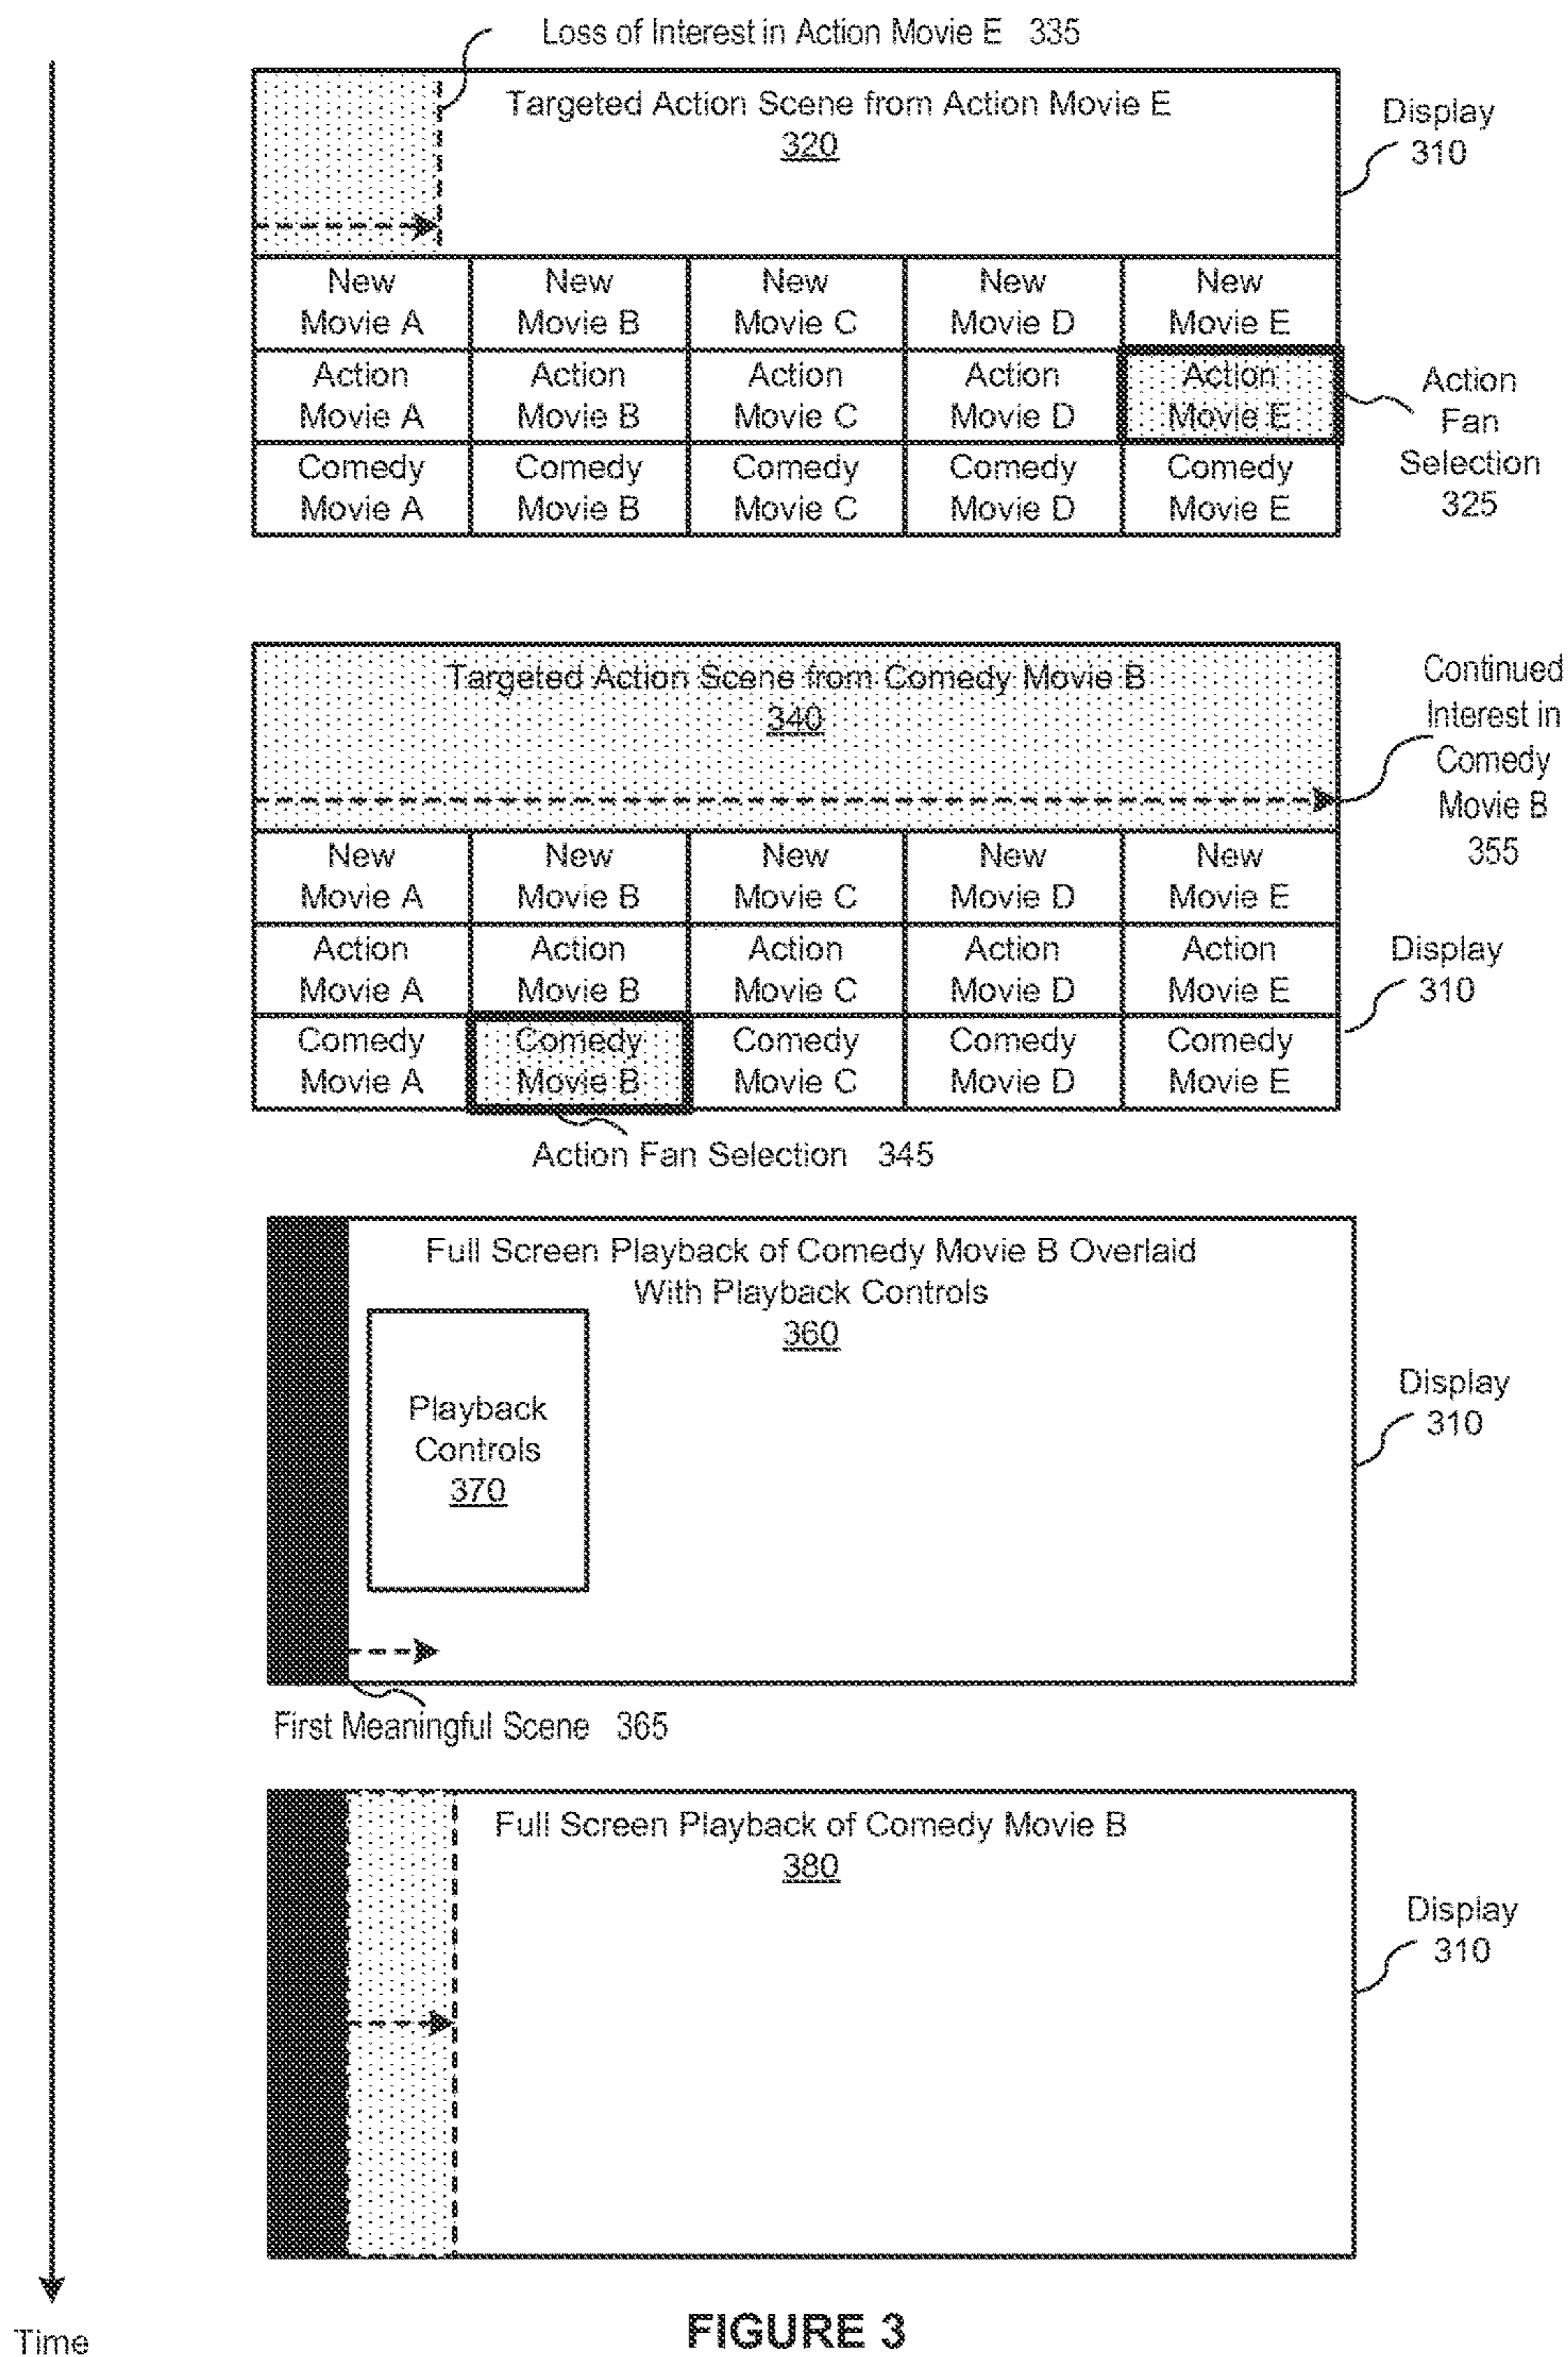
Loss of Interest in Action Movie E 335

Targeted Action Scene from Action Movie E
320

Display
310

| New Movie A | New Movie B | New Movie C | New Movie D | New Movie E |
|---|---|---|---|---|
| Action Movie A | Action Movie B | Action Movie C | Action Movie D | Action Movie E |
| Comedy Movie A | Comedy Movie B | Comedy Movie C | Comedy Movie D | Comedy Movie E |

Action Fan Selection 325

Targeted Action Scene from Comedy Movie B
340

Continued Interest in Comedy Movie B 355

| New Movie A | New Movie B | New Movie C | New Movie D | New Movie E |
|---|---|---|---|---|
| Action Movie A | Action Movie B | Action Movie C | Action Movie D | Action Movie E |
| Comedy Movie A | Comedy Movie B | Comedy Movie C | Comedy Movie D | Comedy Movie E |

Display
310

Action Fan Selection 345

Full Screen Playback of Comedy Movie B Overlaid With Playback Controls
360

Playback Controls
370

Display
310

First Meaningful Scene 365

Full Screen Playback of Comedy Movie B
380

Display
310

Time

FIGURE 3